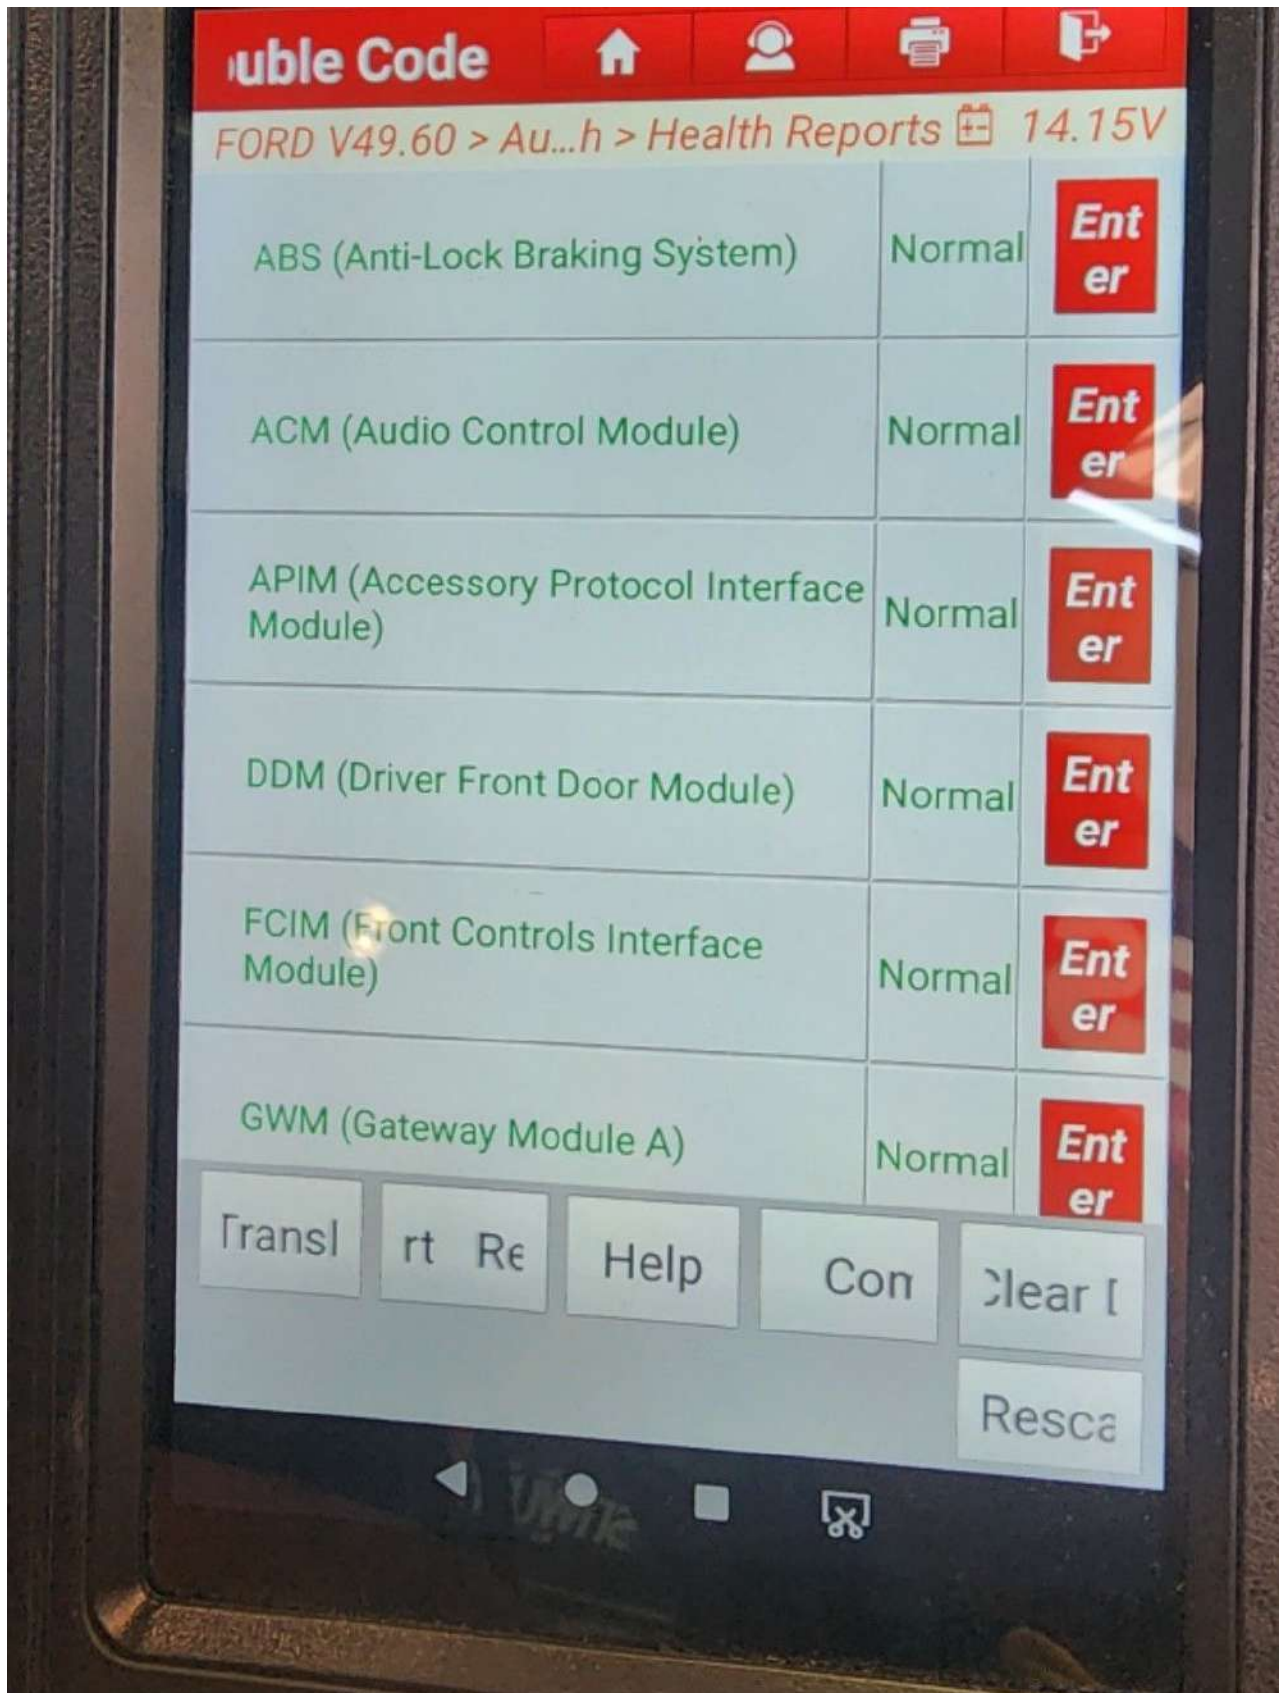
ıuble Code

FORD V49.60 > Au...h > Health Reports 14.15V

| | | |
|---|---|---|
| ABS (Anti-Lock Braking System) | Normal | Enter |
| ACM (Audio Control Module) | Normal | Enter |
| APIM (Accessory Protocol Interface Module) | Normal | Enter |
| DDM (Driver Front Door Module) | Normal | Enter |
| FCIM (Front Controls Interface Module) | Normal | Enter |
| GWM (Gateway Module A) | Normal | Enter |

Transl rt Re Help Con Clear I Resca